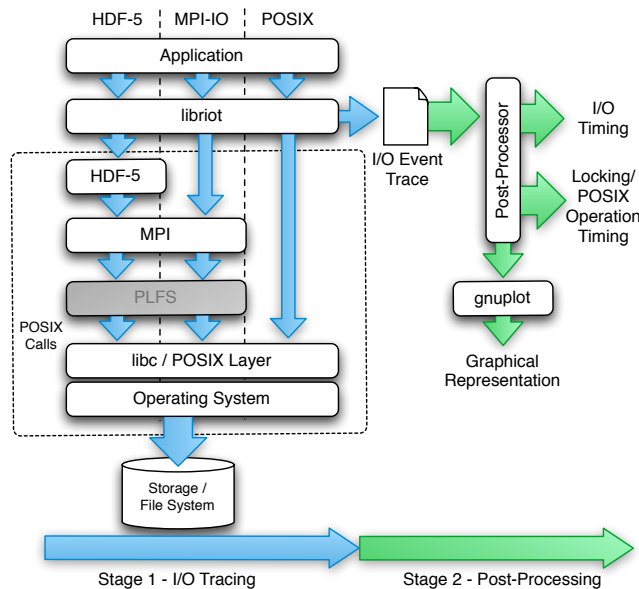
HDF-5
MPI-IO
POSIX
Application
libriot
HDF-5
MPI
PLFS
POSIX Calls
libc / POSIX Layer
Operating System
Storage / File System
I/O Event Trace
Post-Processor
I/O Timing
Locking/ POSIX Operation Timing
gnuplot
Graphical Representation
Stage 1 - I/O Tracing
Stage 2 - Post-Processing